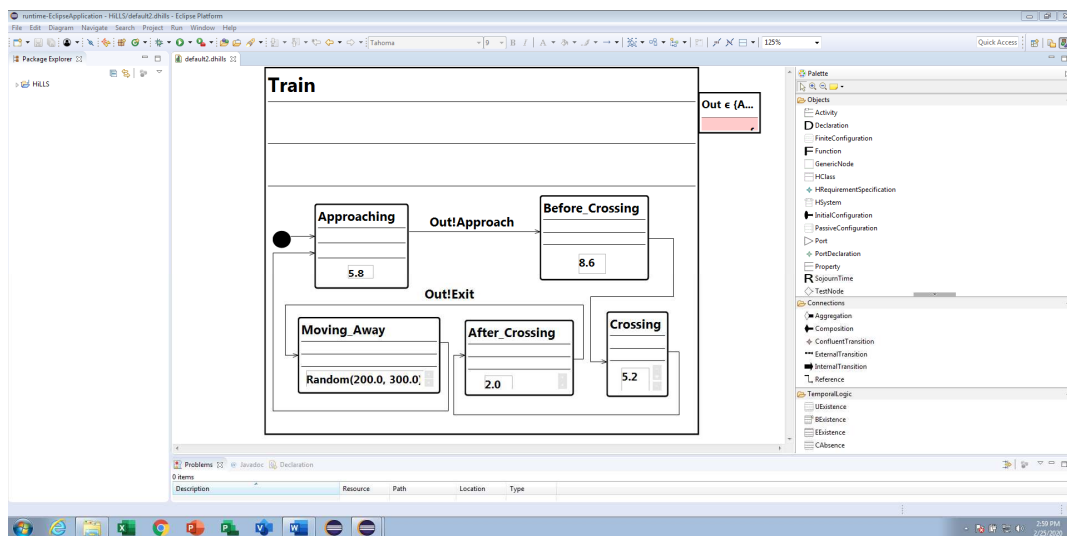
runtime-EclipseApplication - HiLLS/default2.dhills - Eclipse Platform

File Edit Diagram Navigate Search Project Run Window Help

Tahoma 9 B I 125% Quick Access

Package Explorer

HiLLS

default2.dhills

Train

Out ϵ (A...

Approaching

Out!Approach

Before_Crossing

5.8

8.6

Out!Exit

Moving_Away

After_Crossing

Crossing

Random(200.0, 300.0)

2.0

5.2

Palette

Objects
Activity
Declaration
FiniteConfiguration
Function
GenericNode
HClass
HRequirementSpecification
HSystem
InitialConfiguration
PassiveConfiguration
Port
PortDeclaration
Property
SojournTime
TestNode
Connections
Aggregation
Composition
ConfluentTransition
ExternalTransition
InternalTransition
Reference
TemporalLogic
UExistence
BExistence
EExistence
CAbsence

Problems Javadoc Declaration

0 items

| Description | Resource | Path | Location | Type |
|---|---|---|---|---|

2:59 PM
2/25/2020